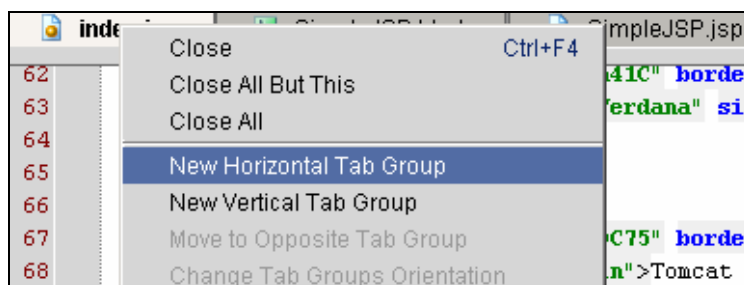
inde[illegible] | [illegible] | SimpleJSP.jsp

62 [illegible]41C" borde
63 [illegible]erdana" si
64
65
66
67 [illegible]C75" borde
68 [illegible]n">Tomcat

Close Ctrl+F4
Close All But This
Close All
New Horizontal Tab Group
New Vertical Tab Group
Move to Opposite Tab Group
Change Tab Groups Orientation